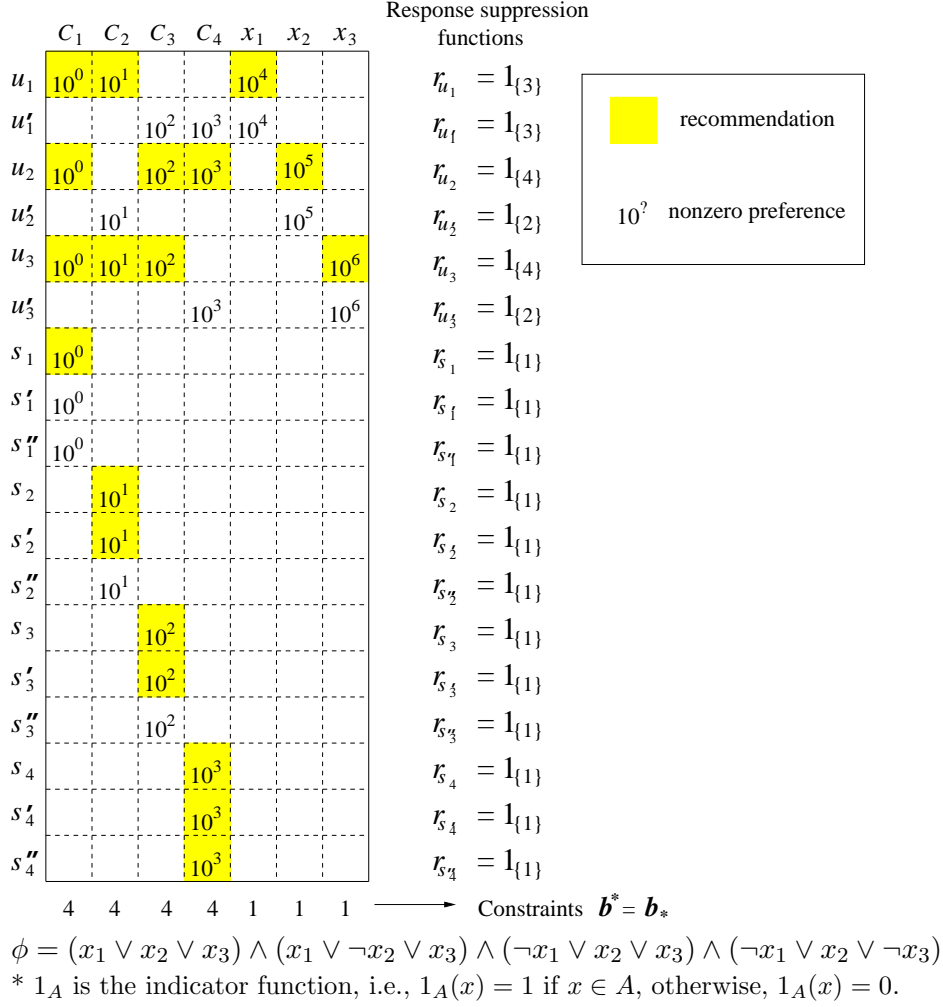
Response suppression functions

|  | $C_1$ | $C_2$ | $C_3$ | $C_4$ | $x_1$ | $x_2$ | $x_3$ |
|---|---|---|---|---|---|---|---|
| $u_1$ | $10^0$ | $10^1$ |  |  | $10^4$ |  |  |
| $u_1'$ |  |  | $10^2$ | $10^3$ | $10^4$ |  |  |
| $u_2$ | $10^0$ |  | $10^2$ | $10^3$ |  | $10^5$ |  |
| $u_2'$ |  | $10^1$ |  |  |  | $10^5$ |  |
| $u_3$ | $10^0$ | $10^1$ | $10^2$ |  |  |  | $10^6$ |
| $u_3'$ |  |  |  | $10^3$ |  |  | $10^6$ |
| $s_1$ | $10^0$ |  |  |  |  |  |  |
| $s_1'$ | $10^0$ |  |  |  |  |  |  |
| $s_1''$ | $10^0$ |  |  |  |  |  |  |
| $s_2$ |  | $10^1$ |  |  |  |  |  |
| $s_2'$ |  | $10^1$ |  |  |  |  |  |
| $s_2''$ |  | $10^1$ |  |  |  |  |  |
| $s_3$ |  |  | $10^2$ |  |  |  |  |
| $s_3'$ |  |  | $10^2$ |  |  |  |  |
| $s_3''$ |  |  | $10^2$ |  |  |  |  |
| $s_4$ |  |  |  | $10^3$ |  |  |  |
| $s_4'$ |  |  |  | $10^3$ |  |  |  |
| $s_4''$ |  |  |  | $10^3$ |  |  |  |
|  | 4 | 4 | 4 | 4 | 1 | 1 | 1 |

$r_{u_1} = 1_{\{3\}}$
$r_{u_1'} = 1_{\{3\}}$
$r_{u_2} = 1_{\{4\}}$
$r_{u_2'} = 1_{\{2\}}$
$r_{u_3} = 1_{\{4\}}$
$r_{u_3'} = 1_{\{2\}}$
$r_{s_1} = 1_{\{1\}}$
$r_{s_1'} = 1_{\{1\}}$
$r_{s_1''} = 1_{\{1\}}$
$r_{s_2} = 1_{\{1\}}$
$r_{s_2'} = 1_{\{1\}}$
$r_{s_2''} = 1_{\{1\}}$
$r_{s_3} = 1_{\{1\}}$
$r_{s_3'} = 1_{\{1\}}$
$r_{s_3''} = 1_{\{1\}}$
$r_{s_4} = 1_{\{1\}}$
$r_{s_4'} = 1_{\{1\}}$
$r_{s_4''} = 1_{\{1\}}$

recommendation
$10^?$ nonzero preference

Constraints $\boldsymbol{b}^* = \boldsymbol{b}_*$

$\phi = (x_1 \vee x_2 \vee x_3) \wedge (x_1 \vee \neg x_2 \vee x_3) \wedge (\neg x_1 \vee x_2 \vee x_3) \wedge (\neg x_1 \vee x_2 \vee \neg x_3)$
* $1_A$ is the indicator function, i.e., $1_A(x) = 1$ if $x \in A$, otherwise, $1_A(x) = 0$.